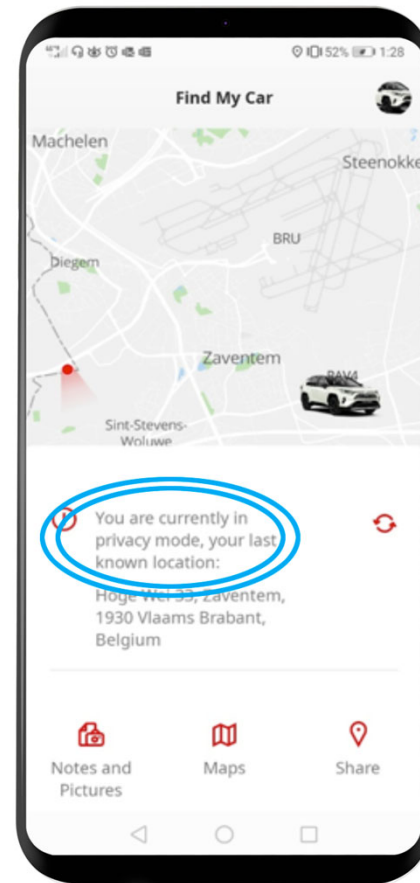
52% 1:28

Find My Car

Machelen

Steenokke

BRU

Diegem

Zaventem

RAV4

Sint-Stevens-Woluwe

You are currently in privacy mode, your last known location:

Hoge Wei 33, Zaventem, 1930 Vlaams Brabant, Belgium

Notes and Pictures

Maps

Share